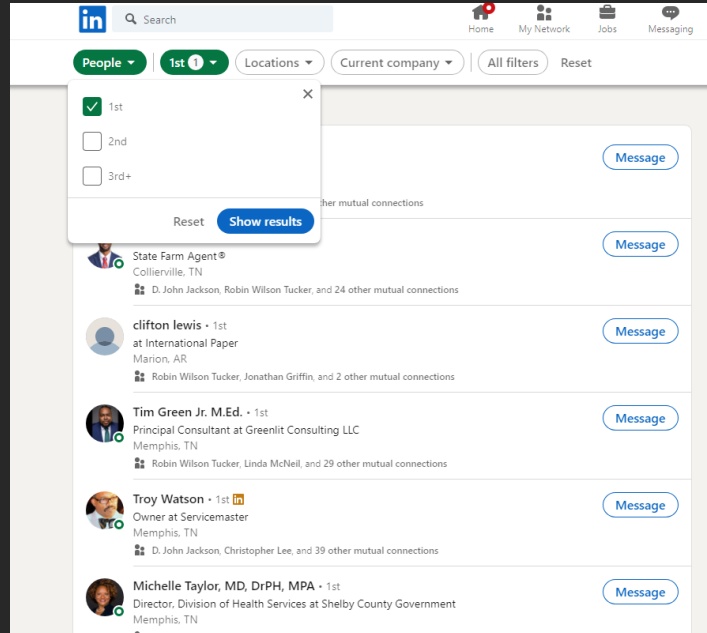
in Search

Home My Network Jobs Messaging

People 1st 1 Locations Current company All filters Reset

1st
2nd
3rd+

Reset Show results

Message

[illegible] other mutual connections

Message

State Farm Agent®
Collierville, TN
D. John Jackson, Robin Wilson Tucker, and 24 other mutual connections

clifton lewis • 1st
at International Paper
Marion, AR
Robin Wilson Tucker, Jonathan Griffin, and 2 other mutual connections

Message

Tim Green Jr. M.Ed. • 1st
Principal Consultant at Greenlit Consulting LLC
Memphis, TN
Robin Wilson Tucker, Linda McNeil, and 29 other mutual connections

Message

Troy Watson • 1st in
Owner at Servicemaster
Memphis, TN
D. John Jackson, Christopher Lee, and 39 other mutual connections

Message

Michelle Taylor, MD, DrPH, MPA • 1st
Director, Division of Health Services at Shelby County Government
Memphis, TN

Message